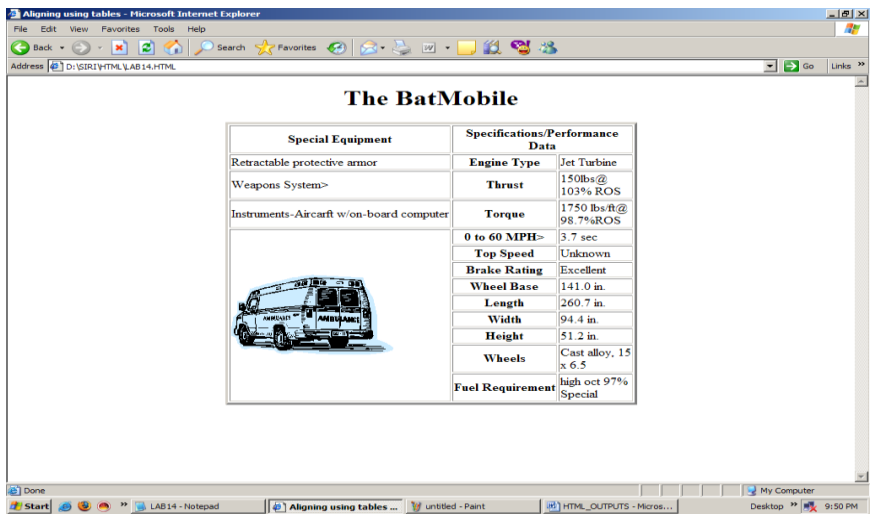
Aligning using tables - Microsoft Internet Explorer

File Edit View Favorites Tools Help

Back Search Favorites

Address D:\SIRI\HTML\LAB14.HTML

Go Links

The BatMobile

| Special Equipment | Specifications/Performance Data | |
|---|---|---|
| Retractable protective armor | Engine Type | Jet Turbine |
| Weapons System> | Thrust | 150lbs@ 103% ROS |
| Instruments-Aircarft w/on-board computer | Torque | 1750 lbs/ft@ 98.7%ROS |
| AMBULANCE AMBULANCE | 0 to 60 MPH> | 3.7 sec |
| | Top Speed | Unknown |
| | Brake Rating | Excellent |
| | Wheel Base | 141.0 in. |
| | Length | 260.7 in. |
| | Width | 94.4 in. |
| | Height | 51.2 in. |
| | Wheels | Cast alloy, 15 x 6.5 |
| | Fuel Requirement | high oct 97% Special |

Done

My Computer

Start LAB14 - Notepad Aligning using tables ... untitled - Paint HTML_OUTPUTS - Micros...

Desktop 9:50 PM